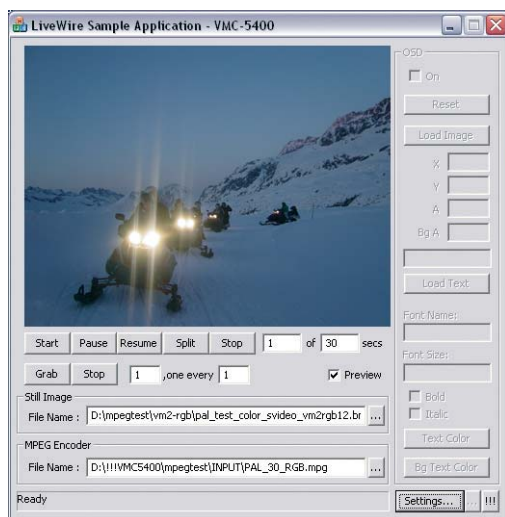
LiveWire Sample Application - VMC-5400

OSD
On
Reset
Load Image
X
Y
A
Bg A
Load Text
Font Name:
Font Size:
Bold
Italic
Text Color
Bg Text Color

Start Pause Resume Split Stop 1 of 30 secs
Grab Stop 1 ,one every 1 Preview

Still Image
File Name : D:\mpegtest\vm2-rgb\pal_test_color_svideo_vm2rgb12.br ...

MPEG Encoder
File Name : D:\!!!VMC5400\mpegtest\INPUT\PAL_30_RGB.mpg ...

Ready
Settings... !!!